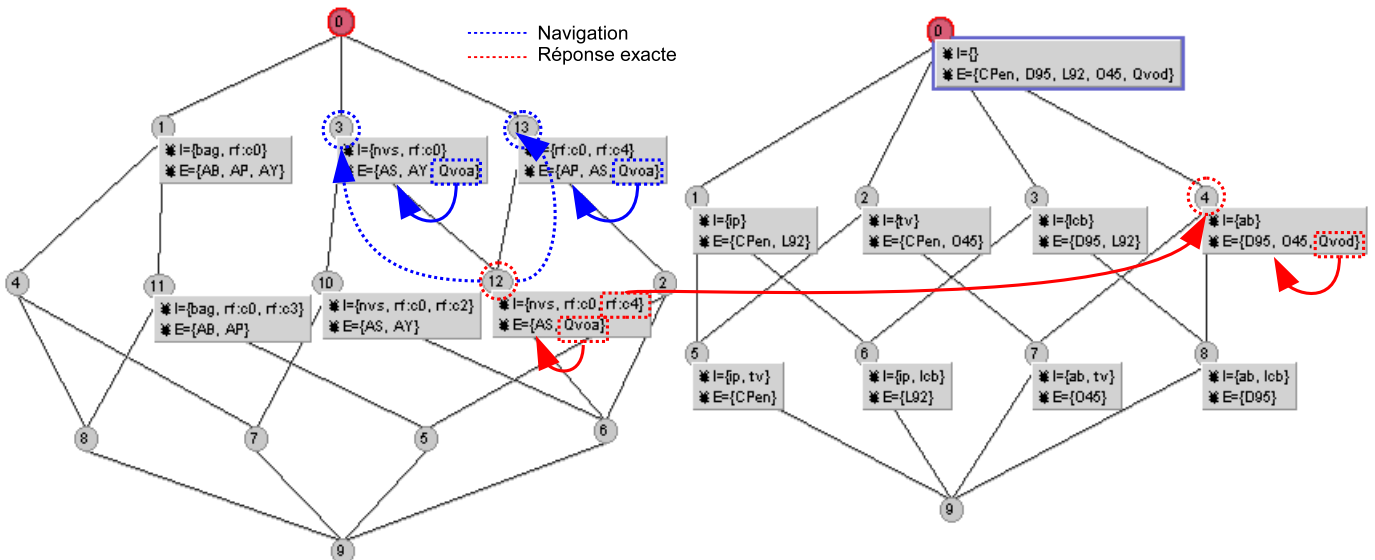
Navigation
Réponse exacte

0

1
I={bag, rf:c0}
E={AB, AP, AY}

3
I={nvs, rf:c0}
E={AS, AY, Qvoa}

13
I={rf:c0, rf:c4}
E={AP, AS, Qvoa}

4

11
I={bag, rf:c0, rf:c3}
E={AB, AP}

10
I={nvs, rf:c0, rf:c2}
E={AS, AY}

12
I={nvs, rf:c0, rf:c4}
E={AS, Qvoa}

2

8

7

5

6

9

0
I={}
E={CPen, D95, L92, O45, Qvod}

1
I={ip}
E={CPen, L92}

2
I={tv}
E={CPen, O45}

3
I={lcb}
E={D95, L92}

4
I={ab}
E={D95, O45, Qvod}

5
I={ip, tv}
E={CPen}

6
I={ip, lcb}
E={L92}

7
I={ab, tv}
E={O45}

8
I={ab, lcb}
E={D95}

9